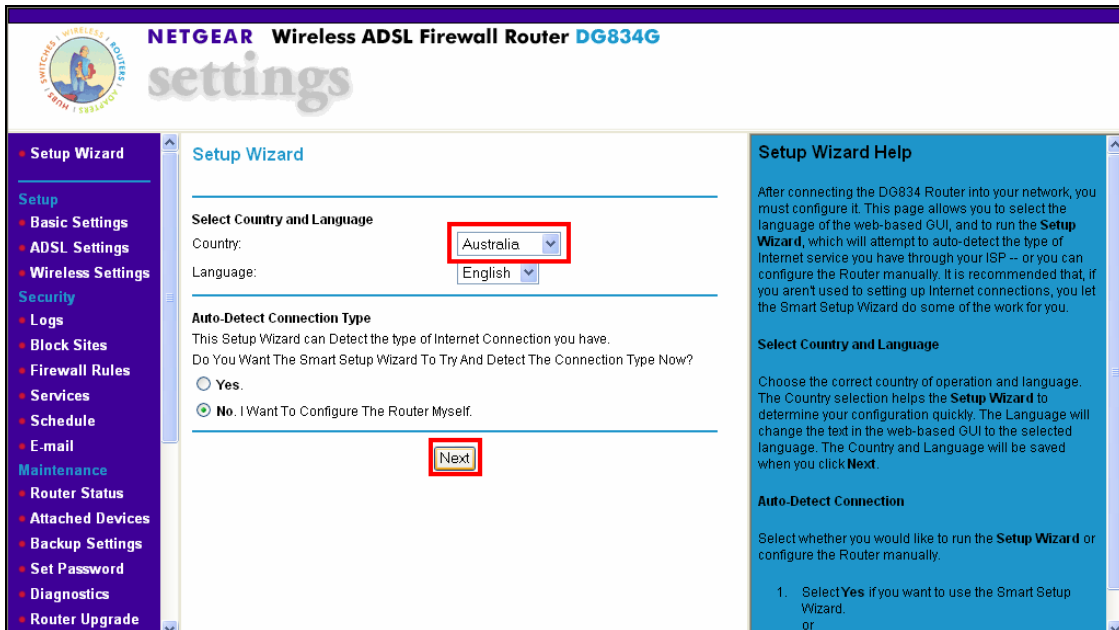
SWITCHES | WIRELESS | ROUTERS | ADAPTERS | HUBS

NETGEAR Wireless ADSL Firewall Router DG834G

settings

Setup Wizard

Setup
Basic Settings
ADSL Settings
Wireless Settings
Security
Logs
Block Sites
Firewall Rules
Services
Schedule
E-mail
Maintenance
Router Status
Attached Devices
Backup Settings
Set Password
Diagnostics
Router Upgrade

Setup Wizard

Select Country and Language
Country: Australia
Language: English

Auto-Detect Connection Type
This Setup Wizard can Detect the type of Internet Connection you have.
Do You Want The Smart Setup Wizard To Try And Detect The Connection Type Now?
Yes.
No. I Want To Configure The Router Myself.

Next

Setup Wizard Help

After connecting the DG834 Router into your network, you must configure it. This page allows you to select the language of the web-based GUI, and to run the Setup Wizard, which will attempt to auto-detect the type of Internet service you have through your ISP -- or you can configure the Router manually. It is recommended that, if you aren't used to setting up Internet connections, you let the Smart Setup Wizard do some of the work for you.

Select Country and Language

Choose the correct country of operation and language. The Country selection helps the Setup Wizard to determine your configuration quickly. The Language will change the text in the web-based GUI to the selected language. The Country and Language will be saved when you click Next.

Auto-Detect Connection

Select whether you would like to run the Setup Wizard or configure the Router manually.

1. Select Yes if you want to use the Smart Setup Wizard.
or